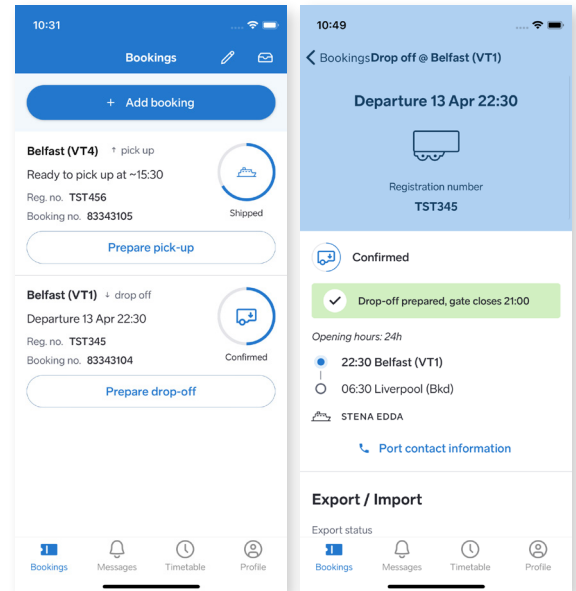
10:31

Bookings

+ Add booking

Belfast (VT4) ↑ pick up

Ready to pick up at ~15:30

Reg. no. TST456

Booking no. 83343105

Shipped

Prepare pick-up

Belfast (VT1) ↓ drop off

Departure 13 Apr 22:30

Reg. no. TST345

Booking no. 83343104

Confirmed

Prepare drop-off

Bookings Messages Timetable Profile

10:49

< Bookings Drop off @ Belfast (VT1)

Departure 13 Apr 22:30

Registration number

TST345

Confirmed

Drop-off prepared, gate closes 21:00

Opening hours: 24h

22:30 Belfast (VT1)

06:30 Liverpool (Bkd)

STENA EDDA

Port contact information

Export / Import

Export status

Bookings Messages Timetable Profile